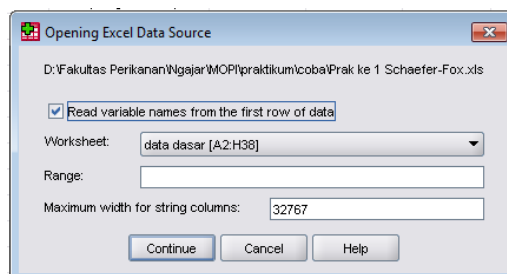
Opening Excel Data Source

D:\Fakultas Perikanan\Ngajar\MOPI\praktikum\coba\Prak ke 1 Schaefer-Fox.xls

Read variable names from the first row of data

Worksheet: data dasar [A2:H38]

Range:

Maximum width for string columns: 32767

Continue Cancel Help